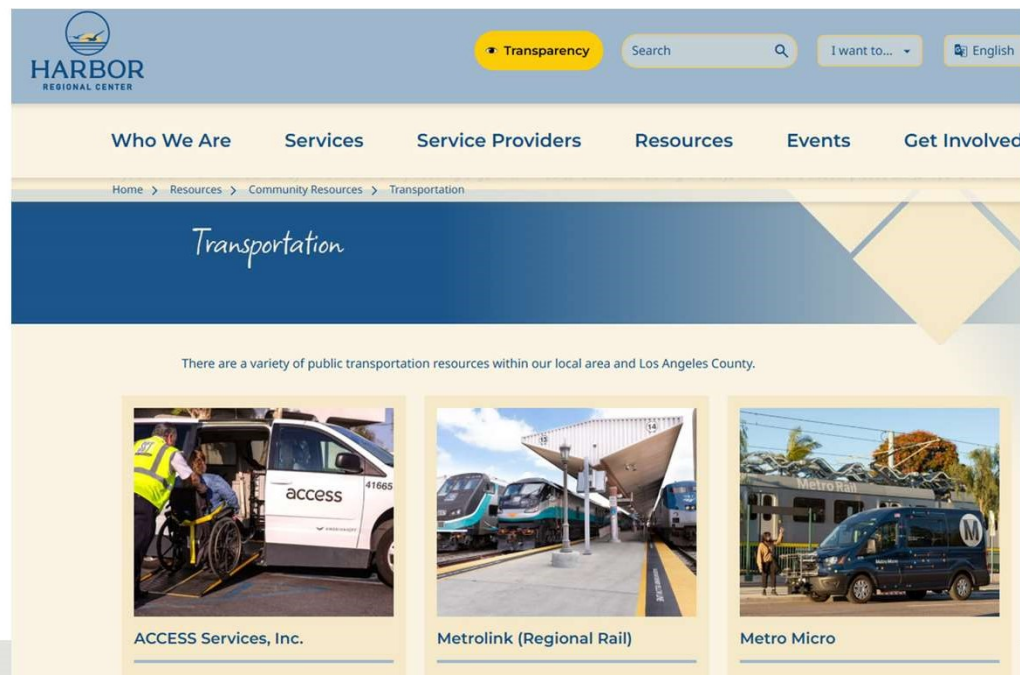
HARBOR
REGIONAL CENTER

Transparency

Search

I want to...

English

Who We Are Services Service Providers Resources Events Get Involved

Home > Resources > Community Resources > Transportation

Transportation

There are a variety of public transportation resources within our local area and Los Angeles County.

access

41665

Metro Rail

M

ACCESS Services, Inc.

Metrolink (Regional Rail)

Metro Micro